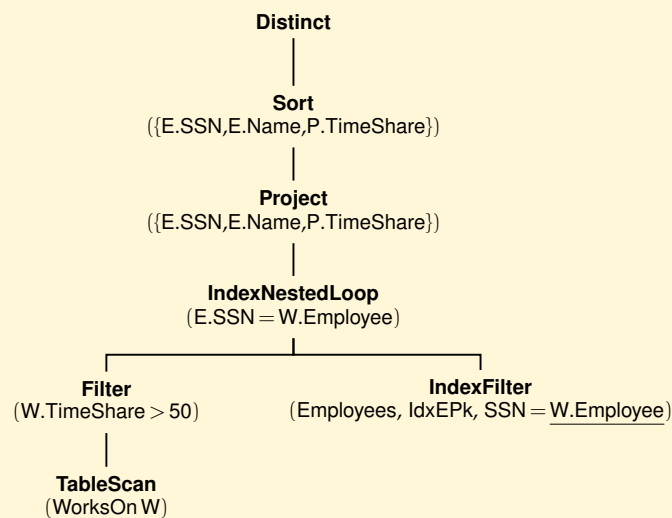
**Distinct**

**Sort**
({E.SSN,E.Name,P.TimeShare})

**Project**
({E.SSN,E.Name,P.TimeShare})

**IndexNestedLoop**
(E.SSN = W.Employee)

**Filter**
(W.TimeShare > 50)

**IndexFilter**
(Employees, IdxEPk, SSN = W.Employee)

**TableScan**
(WorksOn W)